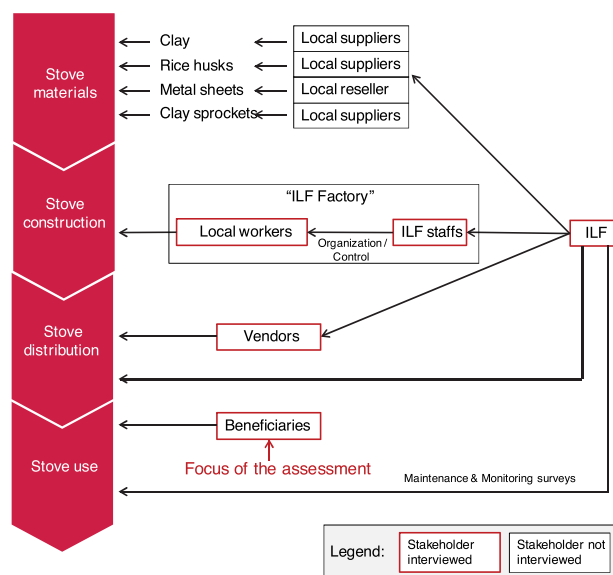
Stove materials

Clay

Rice husks

Metal sheets

Clay sprockets

Local suppliers

Local suppliers

Local reseller

Local suppliers

Stove construction

"ILF Factory"

Local workers

ILF staffs

Organization / Control

ILF

Stove distribution

Vendors

Stove use

Beneficiaries

Focus of the assessment

Maintenance & Monitoring surveys

Legend:

Stakeholder interviewed

Stakeholder not interviewed